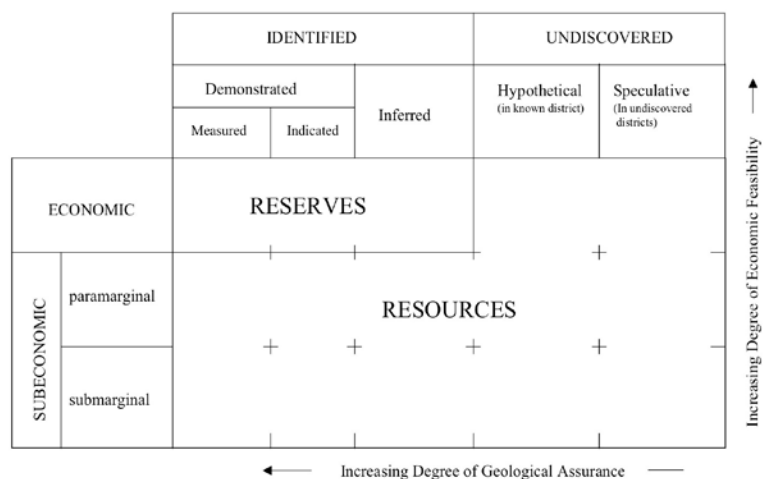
| | | IDENTIFIED | | | UNDISCOVERED | |
|---|---|---|---|---|---|---|
| | | Demonstrated | | Inferred | Hypothetical (in known district) | Speculative (In undiscovered districts) |
| | | Measured | Indicated | | | |
| ECONOMIC | | RESERVES | | | | |
| SUBECONOMIC | paramarginal | RESOURCES | | | | |
| | submarginal | | | | | |

Increasing Degree of Economic Feasibility

Increasing Degree of Geological Assurance